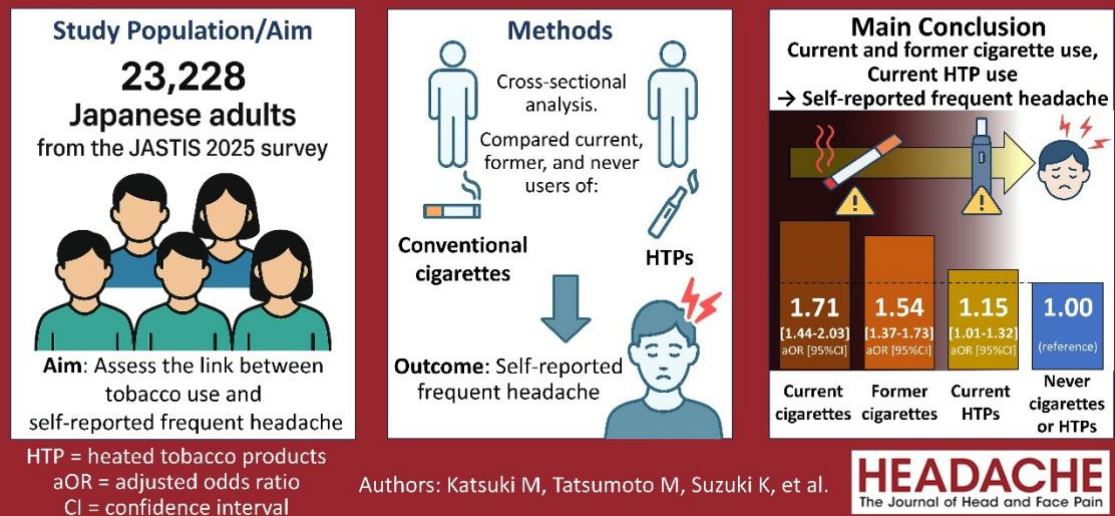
Study Population/Aim

23,228 Japanese adults from the JASTIS 2025 survey

Aim: Assess the link between tobacco use and self-reported frequent headache

Methods

Cross-sectional analysis.

Compared current, former, and never users of:

Conventional cigarettes

HTPs

Outcome: Self-reported frequent headache

Main Conclusion

Current and former cigarette use, Current HTP use → Self-reported frequent headache

1.71 [1.44-2.03] aOR [95%CI]

1.54 [1.37-1.73] aOR [95%CI]

1.15 [1.01-1.32] aOR [95%CI]

1.00 (reference)

Current cigarettes

Former cigarettes

Current HTPs

Never cigarettes or HTPs

HTP = heated tobacco products
aOR = adjusted odds ratio
CI = confidence interval

Authors: Katsuki M, Tatsumoto M, Suzuki K, et al.

HEADACHE
The Journal of Head and Face Pain